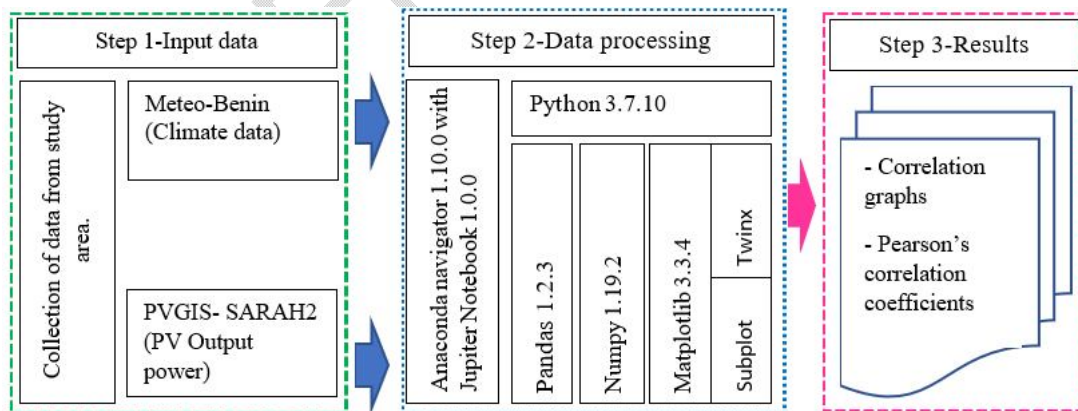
Step 1-Input data

Collection of data from study area.

Meteo-Benin (Climate data)

PVGIS- SARAH2 (PV Output power)

Step 2-Data processing

Anaconda navigator 1.10.0 with Jupiter Notebook 1.0.0

Python 3.7.10

Pandas 1.2.3

Numpy 1.19.2

Matplotlib 3.3.4

Twinx

Subplot

Step 3-Results

- Correlation graphs

- Pearson's correlation coefficients